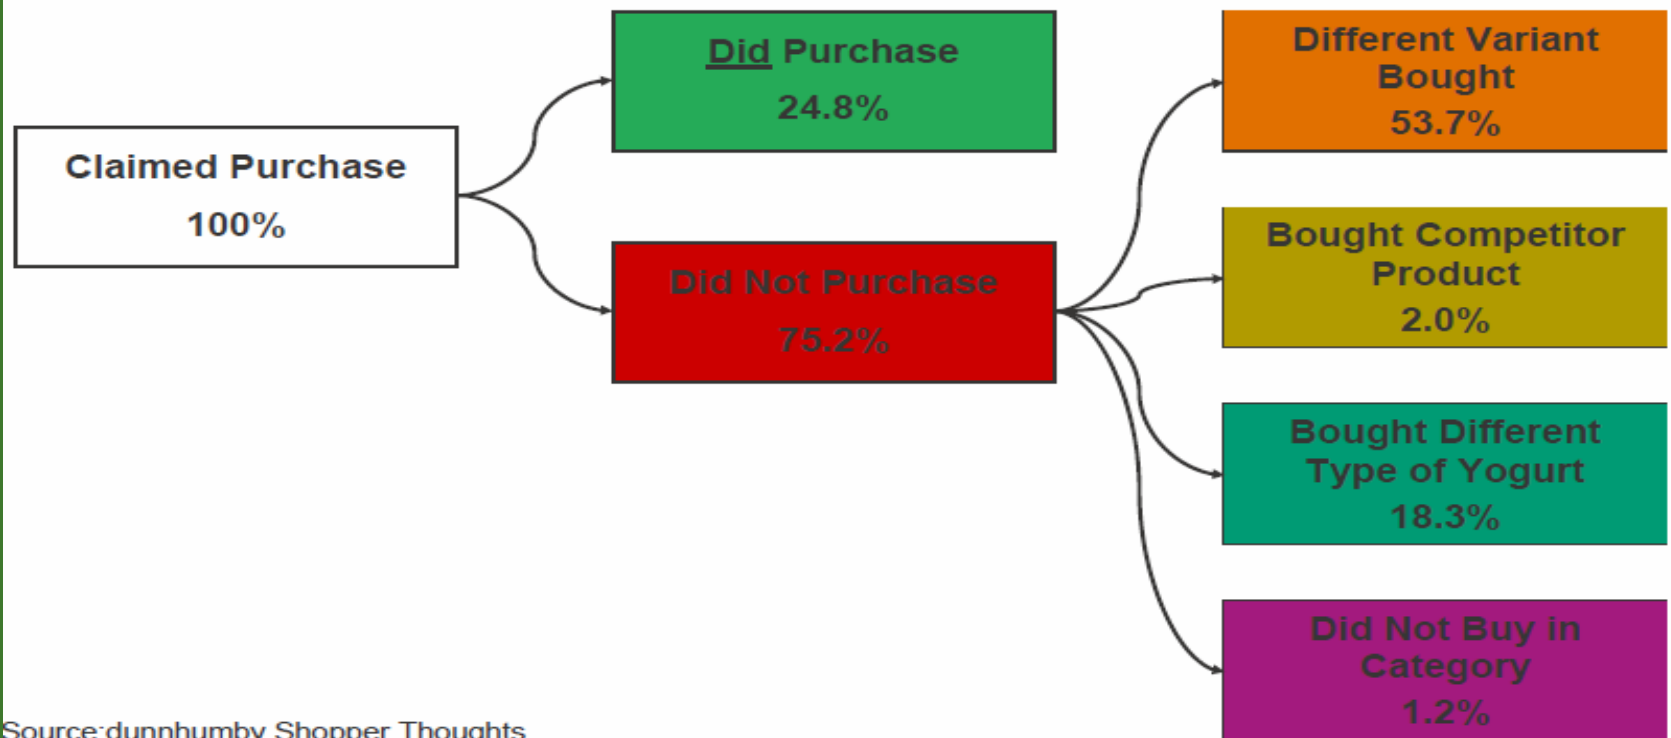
Claimed Purchase
100%

Did Purchase
24.8%

Did Not Purchase
75.2%

Different Variant Bought
53.7%

Bought Competitor Product
2.0%

Bought Different Type of Yogurt
18.3%

Did Not Buy in Category
1.2%

Source:dunnhumby Shopper Thoughts